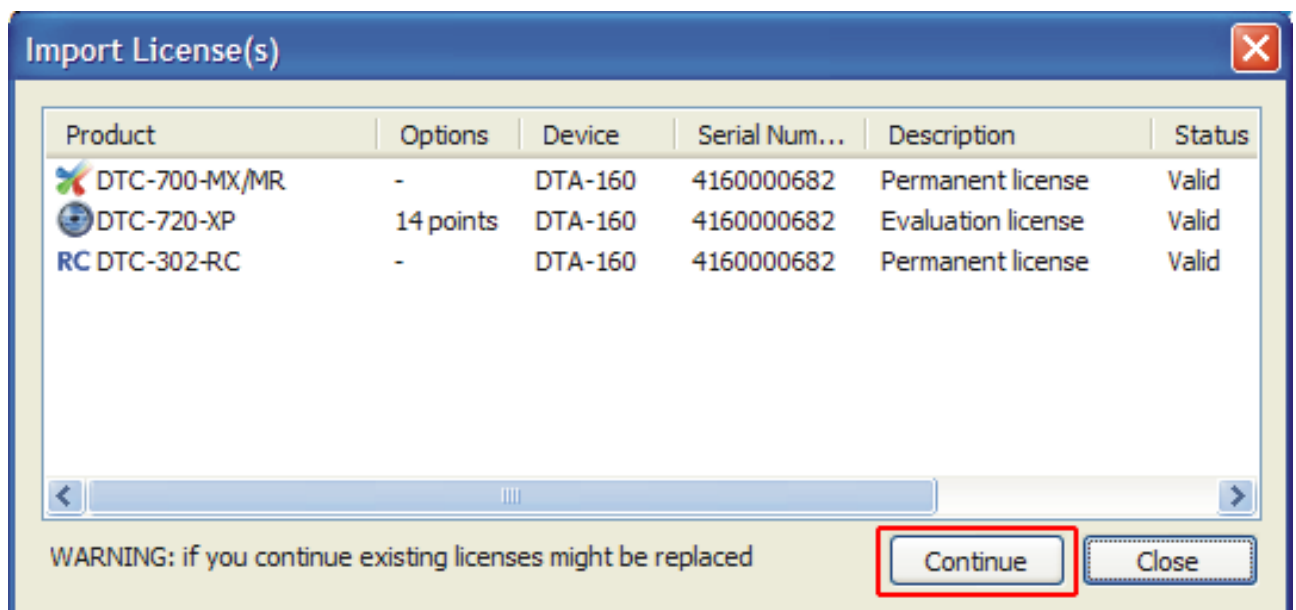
Import License(s)

| Product | Options | Device | Serial Num... | Description | Status |
|---|---|---|---|---|---|
| DTC-700-MX/MR | - | DTA-160 | 4160000682 | Permanent license | Valid |
| DTC-720-XP | 14 points | DTA-160 | 4160000682 | Evaluation license | Valid |
| RC DTC-302-RC | - | DTA-160 | 4160000682 | Permanent license | Valid |

WARNING: if you continue existing licenses might be replaced

Continue

Close